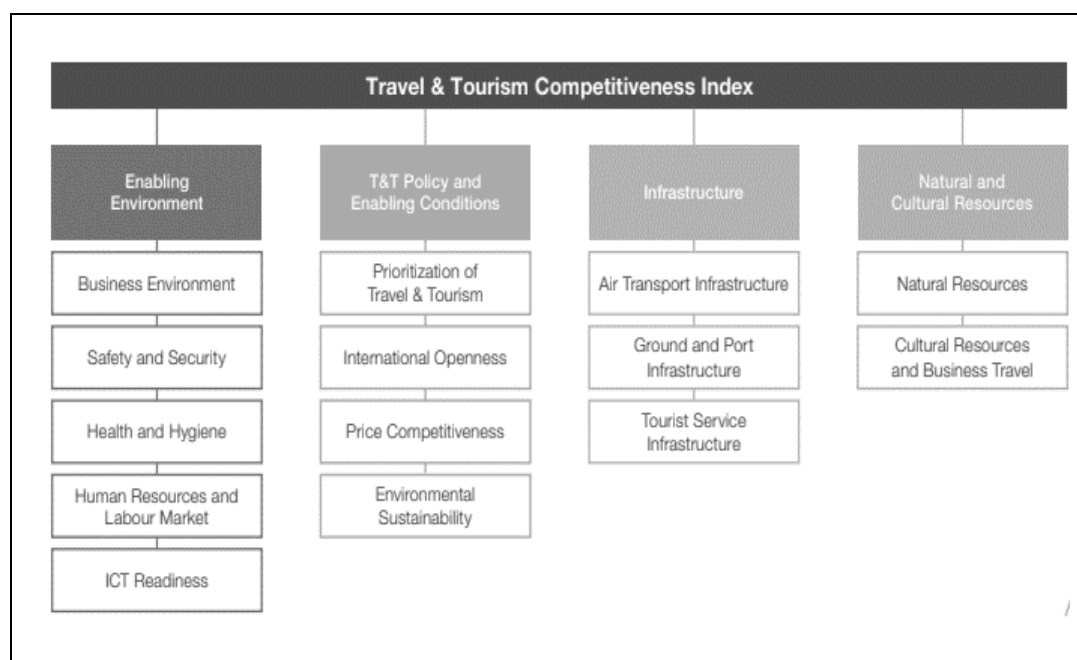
Travel & Tourism Competitiveness Index

Enabling Environment

Business Environment

Safety and Security

Health and Hygiene

Human Resources and Labour Market

ICT Readiness

T&T Policy and Enabling Conditions

Prioritization of Travel & Tourism

International Openness

Price Competitiveness

Environmental Sustainability

Infrastructure

Air Transport Infrastructure

Ground and Port Infrastructure

Tourist Service Infrastructure

Natural and Cultural Resources

Natural Resources

Cultural Resources and Business Travel